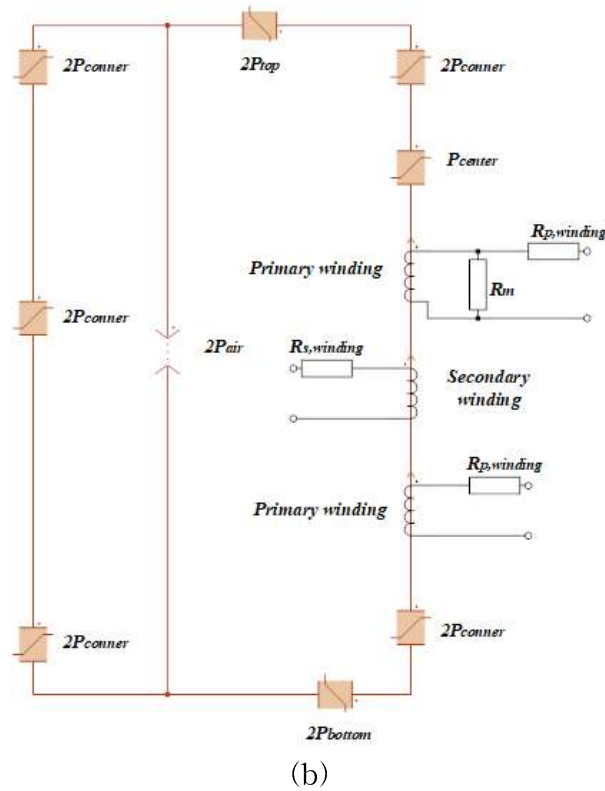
$2P_{conner}$

$2P_{top}$

$2P_{conner}$

$P_{center}$

$R_{p,winding}$

Primary winding

$R_m$

$2P_{conner}$

$2P_{air}$

$R_{s,winding}$

Secondary winding

$R_{p,winding}$

Primary winding

$2P_{conner}$

$2P_{conner}$

$2P_{bottom}$

(b)